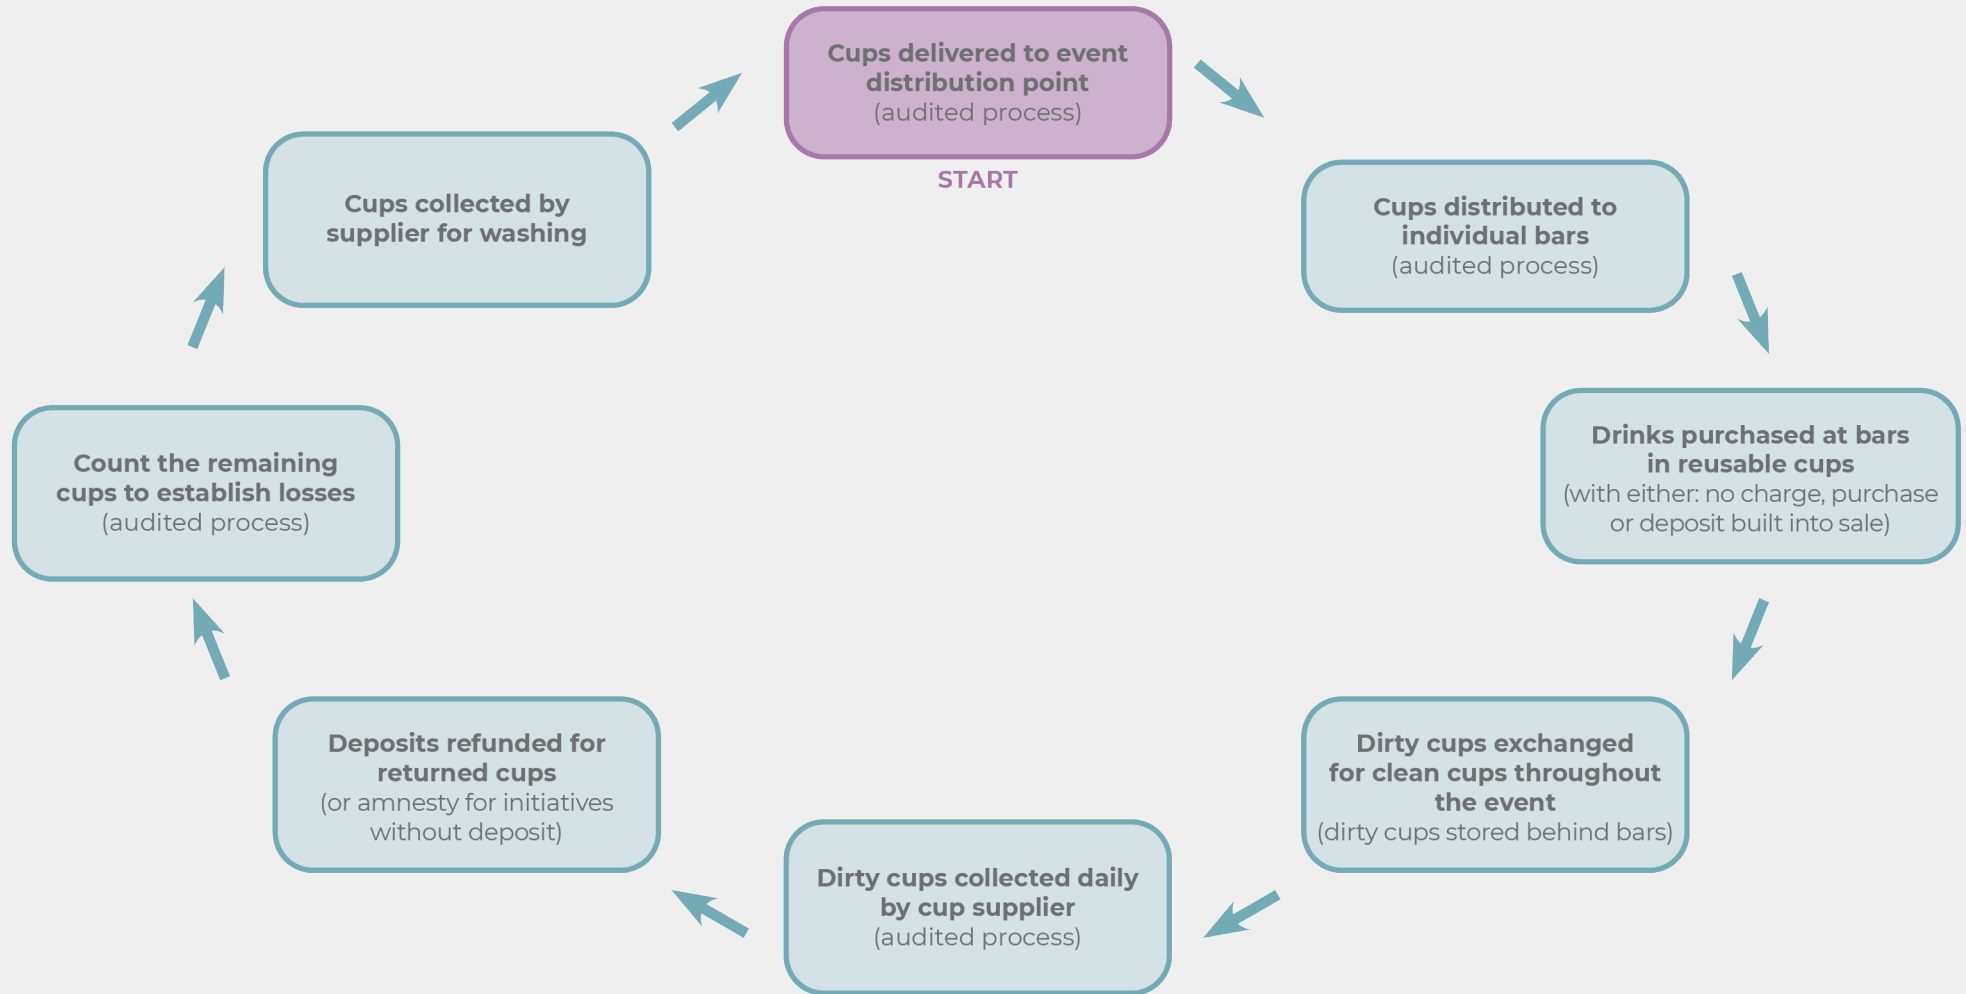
Cups delivered to event distribution point
(audited process)

START

Cups distributed to individual bars
(audited process)

Drinks purchased at bars in reusable cups
(with either: no charge, purchase or deposit built into sale)

Dirty cups exchanged for clean cups throughout the event
(dirty cups stored behind bars)

Dirty cups collected daily by cup supplier
(audited process)

Deposits refunded for returned cups
(or amnesty for initiatives without deposit)

Count the remaining cups to establish losses
(audited process)

Cups collected by supplier for washing